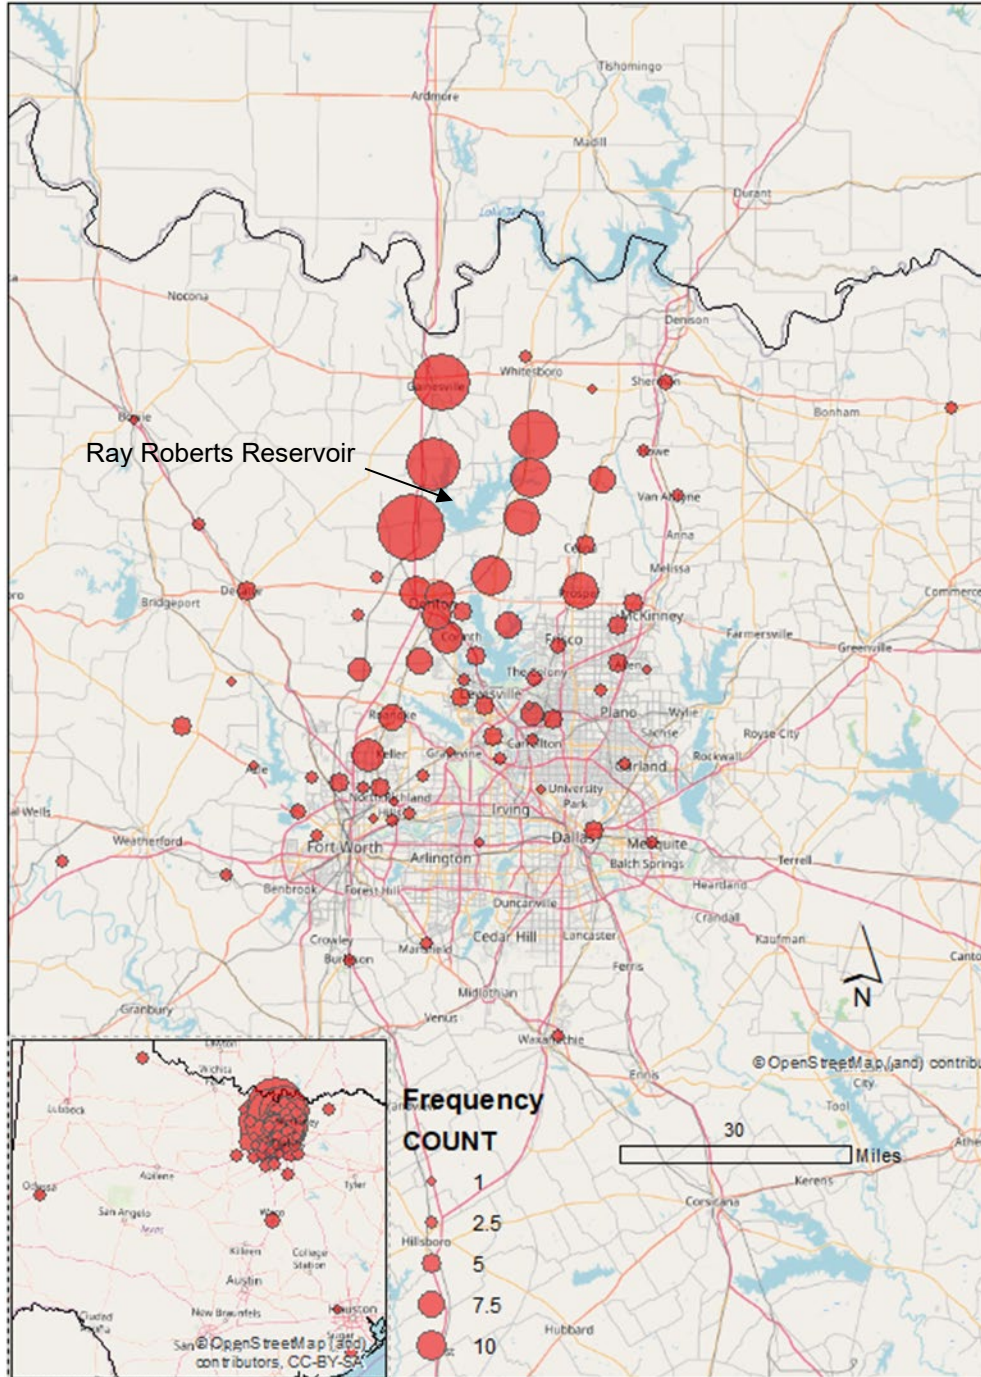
Tishomingo
Ardmore
Madill
Durant
Lake Texoma
Nocona
Denison
Whitesboro
Gainesville
Sherman
Bowie
Bonham
Ray Roberts Reservoir
Howe
Van Alstyne
Anna
Celina
Melissa
Decatur
Bridgeport
Denton
Prosper
McKinney
Commerce
Farmersville
Greenville
Corinth
Frisco
The Colony
Allen
Lewisville
Plano
Wylie
Roanoke
Sachse
Royse City
Keller
Grapevine
Carrollton
Rockwall
Azle
Garland
North Richland Hills
University Park
Irving
Weatherford
Dallas
Mesquite
Fort Worth
Arlington
Balch Springs
Terrell
Benbrook
Forest Hill
Heartland
Duncanville
Crandall
Crowley
Mansfield
Cedar Hill
Lancaster
Kaufman
Burleson
Ferris
N
Midlothian
Granbury
Venus
Waxahachie
© OpenStreetMap (and) contribu
Ennis
Frequency
COUNT
1
2.5
5
7.5
10
30
Miles
Kerens
Corsicana
Hillsboro
Hubbard
Wichita
Lubbock
Abilene
Odessa
Tyler
San Angelo
Waco
Killeen
College Station
Austin
New Braunfels
Houston
© OpenStreetMap (and) contributors, CC-BY-SA